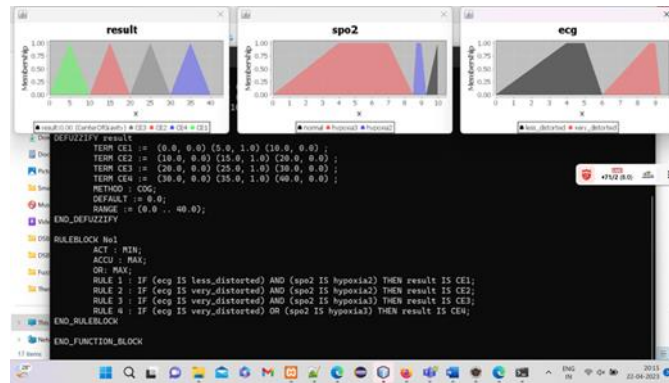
result

Membership

1.00
0.75
0.50
0.25
0.00

0 5 10 15 20 25 30 35 40

x

result:0.00 (CenterOfGravity) CE1 CE2 CE4 CE3

spo2

Membership

1.00
0.75
0.50
0.25
0.00

0 1 2 3 4 5 6 7 8 9 10

x

normal hypoxia3 hypoxia2

ecg

Membership

1.00
0.75
0.50
0.25
0.00

0 1 2 3 4 5 6 7

x

less_distorted very_distorted

DEFUZZIFY result
TERM CE1 := (0.0, 0.0) (5.0, 1.0) (10.0, 0.0) ;
TERM CE2 := (10.0, 0.0) (15.0, 1.0) (20.0, 0.0) ;
TERM CE3 := (20.0, 0.0) (25.0, 1.0) (30.0, 0.0) ;
TERM CE4 := (30.0, 0.0) (35.0, 1.0) (40.0, 0.0) ;
METHOD : COG;
DEFAULT := 0.0;
RANGE := (0.0 .. 40.0);
END_DEFUZZIFY

RULEBLOCK No1
ACT : MIN;
ACCU : MAX;
OR: MAX;
RULE 1 : IF (ecg IS less_distorted) AND (spo2 IS hypoxia2) THEN result IS CE1;
RULE 2 : IF (ecg IS very_distorted) AND (spo2 IS hypoxia2) THEN result IS CE2;
RULE 3 : IF (ecg IS very_distorted) AND (spo2 IS hypoxia3) THEN result IS CE3;
RULE 4 : IF (ecg IS very_distorted) OR (spo2 IS hypoxia3) THEN result IS CE4;
END_RULEBLOCK

END_FUNCTION_BLOCK

17 items

ENG IN

22-04-2023